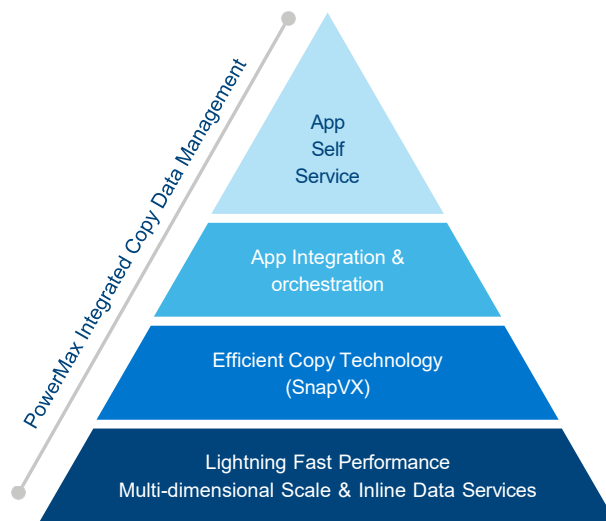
PowerMax Integrated Copy Data Management

App
Self
Service

App Integration &
orchestration

Efficient Copy Technology
(SnapVX)

Lightning Fast Performance
Multi-dimensional Scale & Inline Data Services